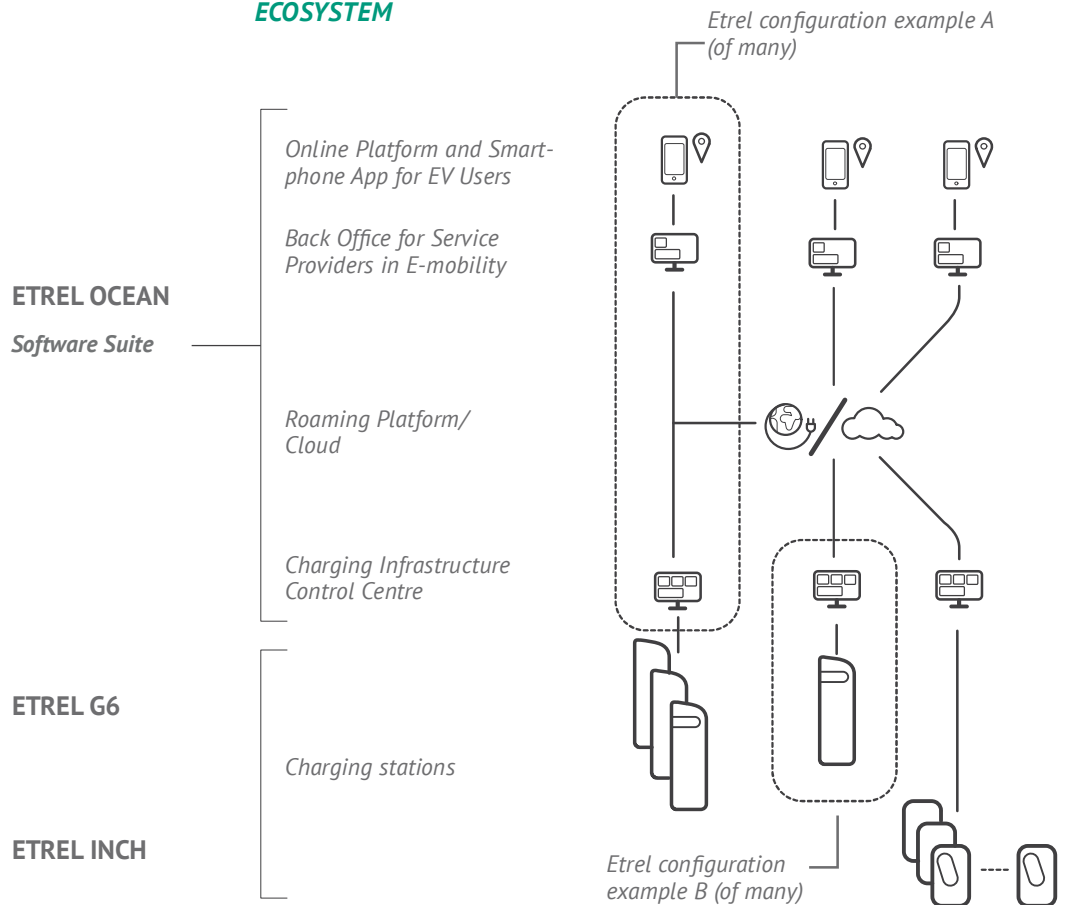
ECOSYSTEM

Etrel configuration example A (of many)

ETREL OCEAN

Software Suite

Online Platform and Smartphone App for EV Users

Back Office for Service Providers in E-mobility

Roaming Platform/ Cloud

Charging Infrastructure Control Centre

ETREL G6

ETREL INCH

Charging stations

Etrel configuration example B (of many)